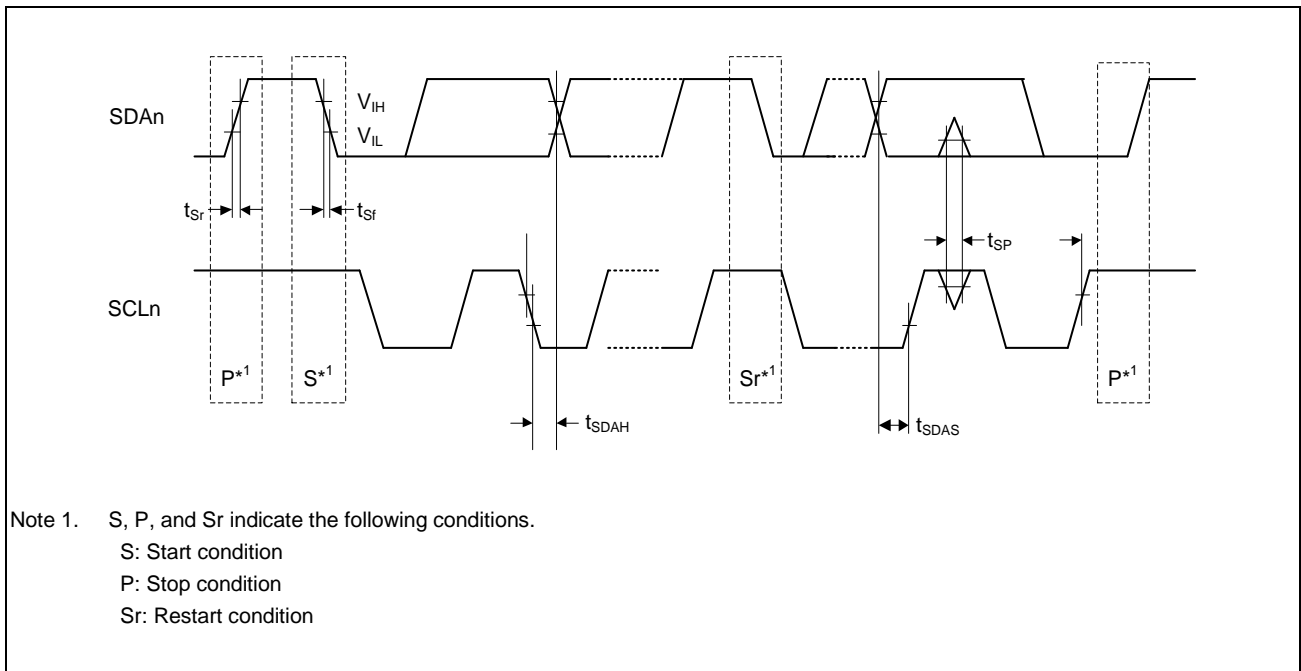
SDAn

$V_{IH}$

$V_{IL}$

$t_{Sr}$

$t_{Sf}$

$t_{SP}$

SCLn

$P^{*1}$

$S^{*1}$

$Sr^{*1}$

$P^{*1}$

$t_{SDAH}$

$t_{SDAS}$

Note 1. S, P, and Sr indicate the following conditions.
S: Start condition
P: Stop condition
Sr: Restart condition